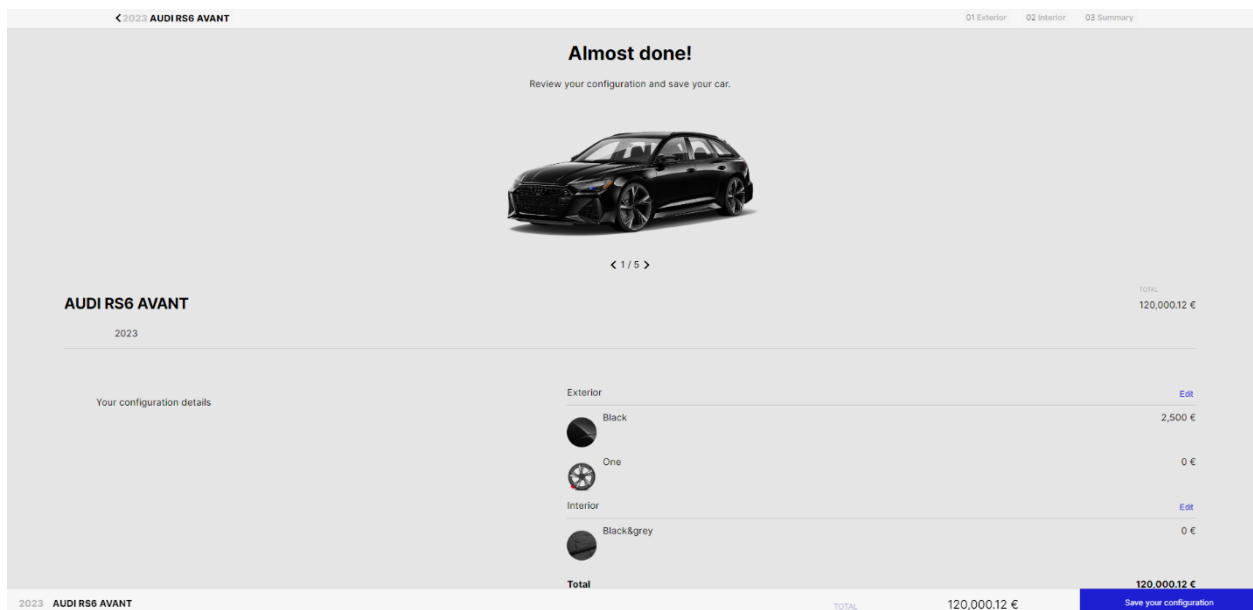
< 2023 AUDI RS6 AVANT

01 Exterior 02 Interior 03 Summary

Almost done!

Review your configuration and save your car.

< 1 / 5 >

AUDI RS6 AVANT

2023

TOTAL
120,000.12 €

Your configuration details

Exterior

Edit

Black

2,500 €

One

0 €

Interior

Edit

Black&grey

0 €

Total

120,000.12 €

2023 AUDI RS6 AVANT

TOTAL

120,000.12 €

Save your configuration